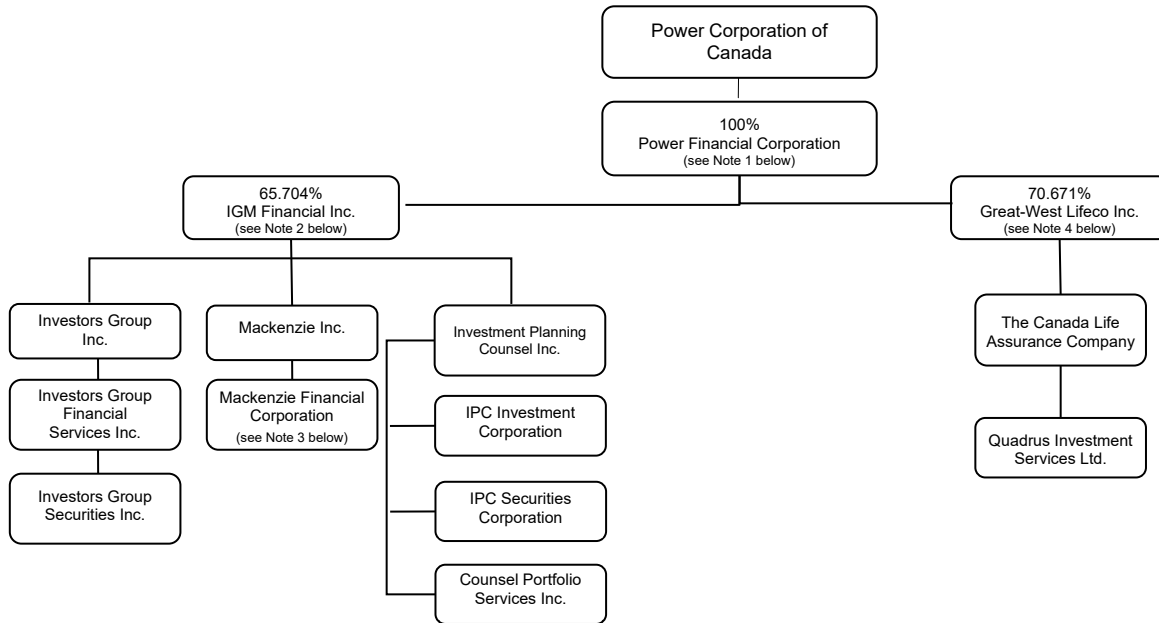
Power Corporation of Canada

100%
Power Financial Corporation
(see Note 1 below)

65.704%
IGM Financial Inc.
(see Note 2 below)

70.671%
Great-West Lifeco Inc.
(see Note 4 below)

Investors Group Inc.

Investors Group Financial Services Inc.

Investors Group Securities Inc.

Mackenzie Inc.

Mackenzie Financial Corporation
(see Note 3 below)

Investment Planning Counsel Inc.

IPC Investment Corporation

IPC Securities Corporation

Counsel Portfolio Services Inc.

The Canada Life Assurance Company

Quadrus Investment Services Ltd.